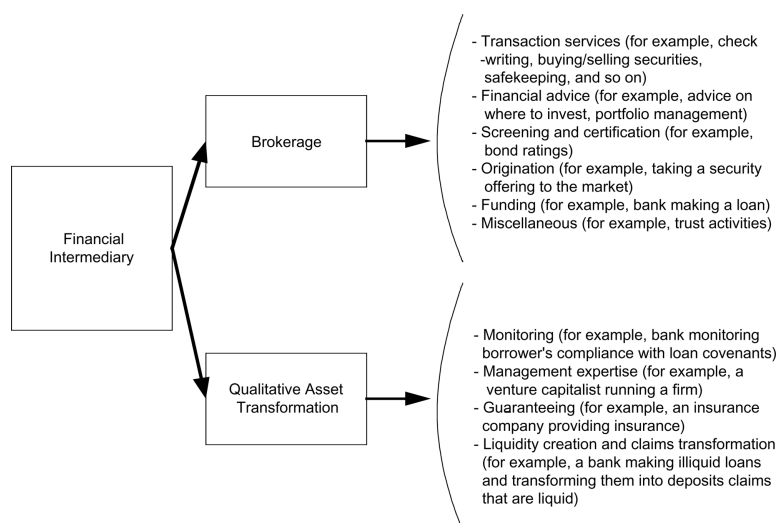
Financial Intermediary

Brokerage

- Transaction services (for example, check -writing, buying/selling securities, safekeeping, and so on)
- Financial advice (for example, advice on where to invest, portfolio management)
- Screening and certification (for example, bond ratings)
- Origination (for example, taking a security offering to the market)
- Funding (for example, bank making a loan)
- Miscellaneous (for example, trust activities)

Qualitative Asset Transformation

- Monitoring (for example, bank monitoring borrower's compliance with loan covenants)
- Management expertise (for example, a venture capitalist running a firm)
- Guaranteeing (for example, an insurance company providing insurance)
- Liquidity creation and claims transformation (for example, a bank making illiquid loans and transforming them into deposits claims that are liquid)